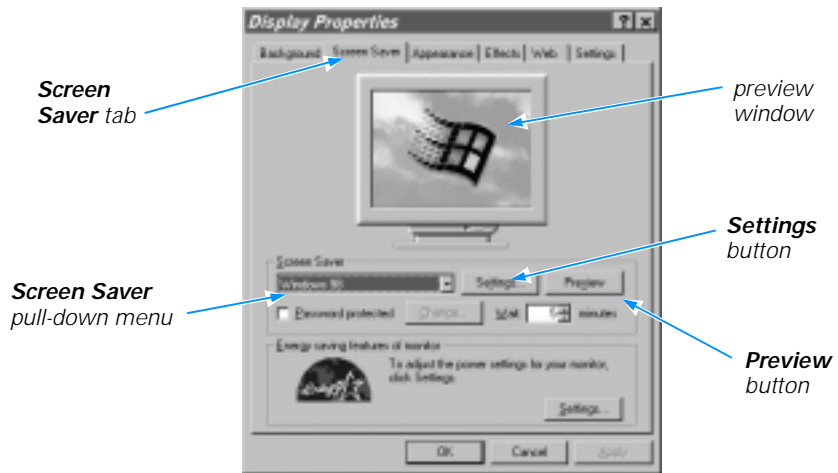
Display Properties

Background | Screen Saver | Appearance | Effects | Web | Settings

Screen Saver tab

preview window

Settings button

Screen Saver pull-down menu

Preview button

Screen Saver
Windows 98
Settings...
Preview
Password protected
Change...
Wait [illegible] minutes

Energy saving features of monitor
To adjust the power settings for your monitor, click Settings.
Settings...

OK
Cancel
Apply